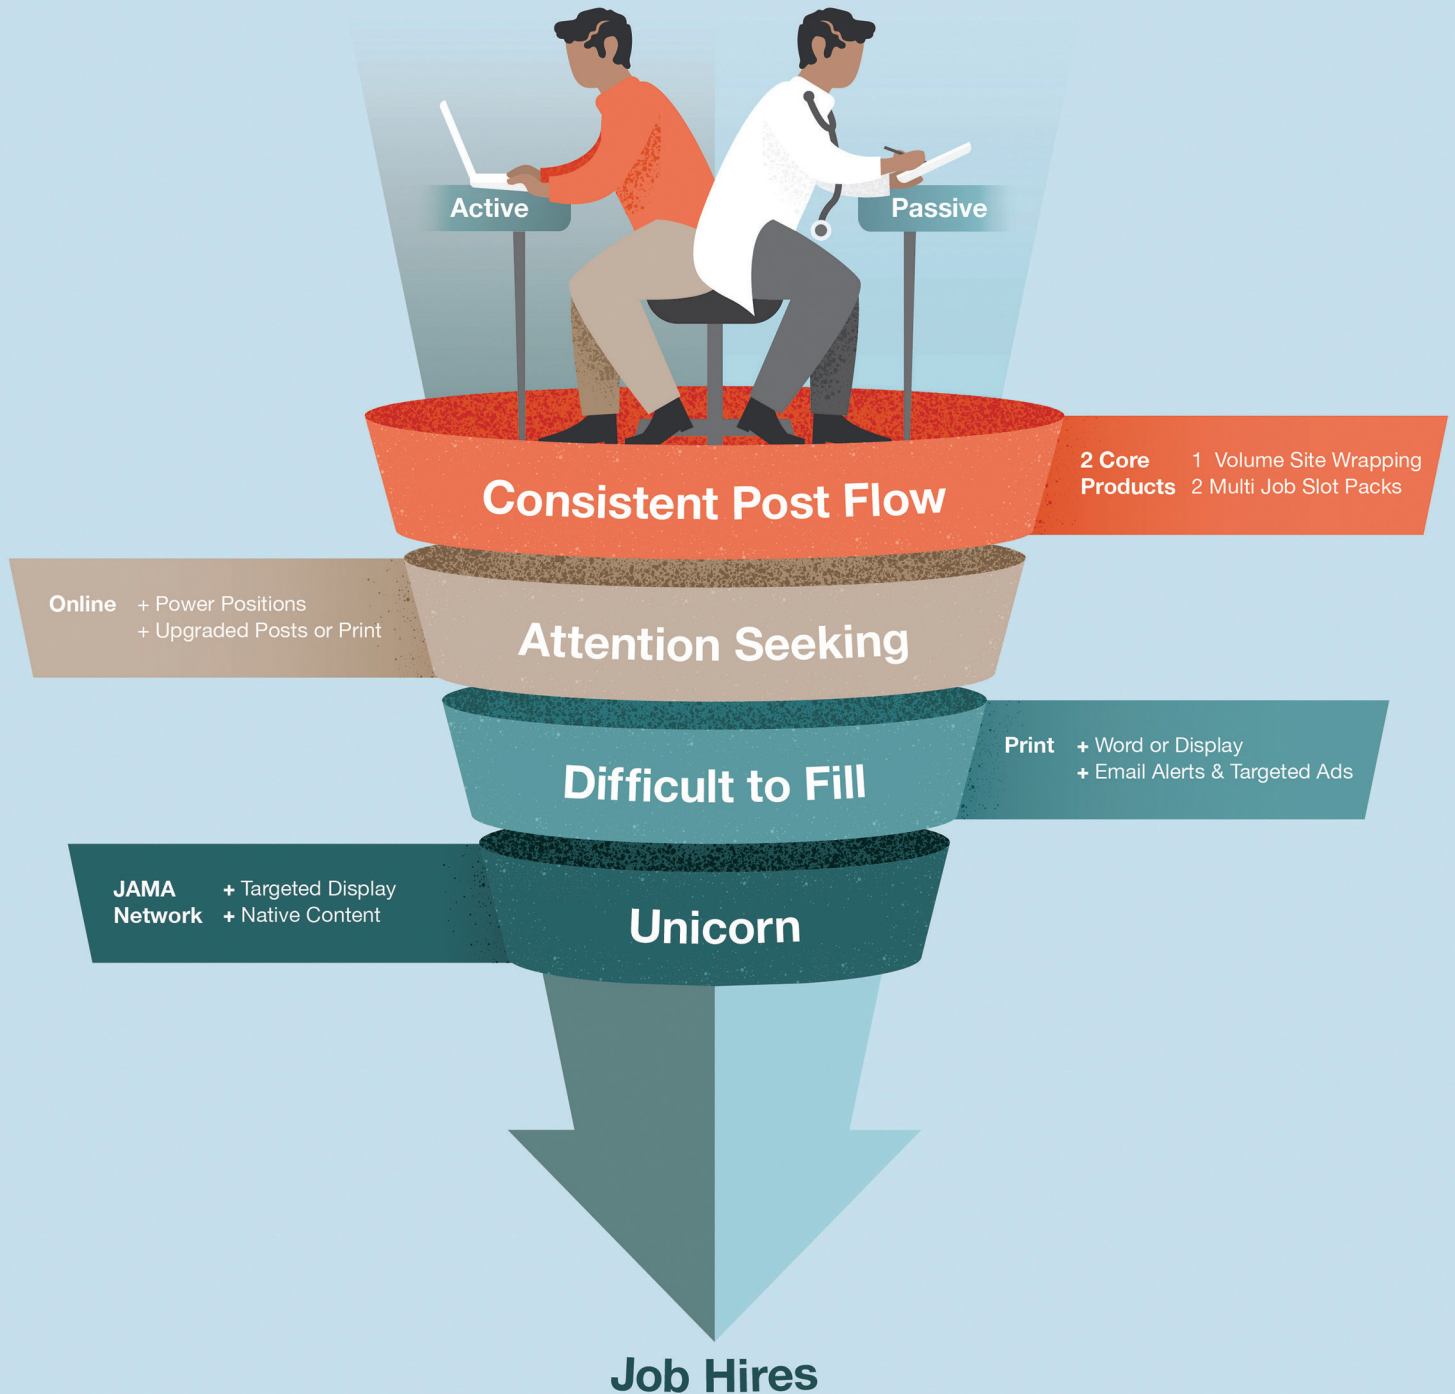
Active

Passive

Consistent Post Flow

2 Core Products
1 Volume Site Wrapping
2 Multi Job Slot Packs

Online
+ Power Positions
+ Upgraded Posts or Print

Attention Seeking

Difficult to Fill

Print
+ Word or Display
+ Email Alerts & Targeted Ads

JAMA Network
+ Targeted Display
+ Native Content

Unicorn

Job Hires